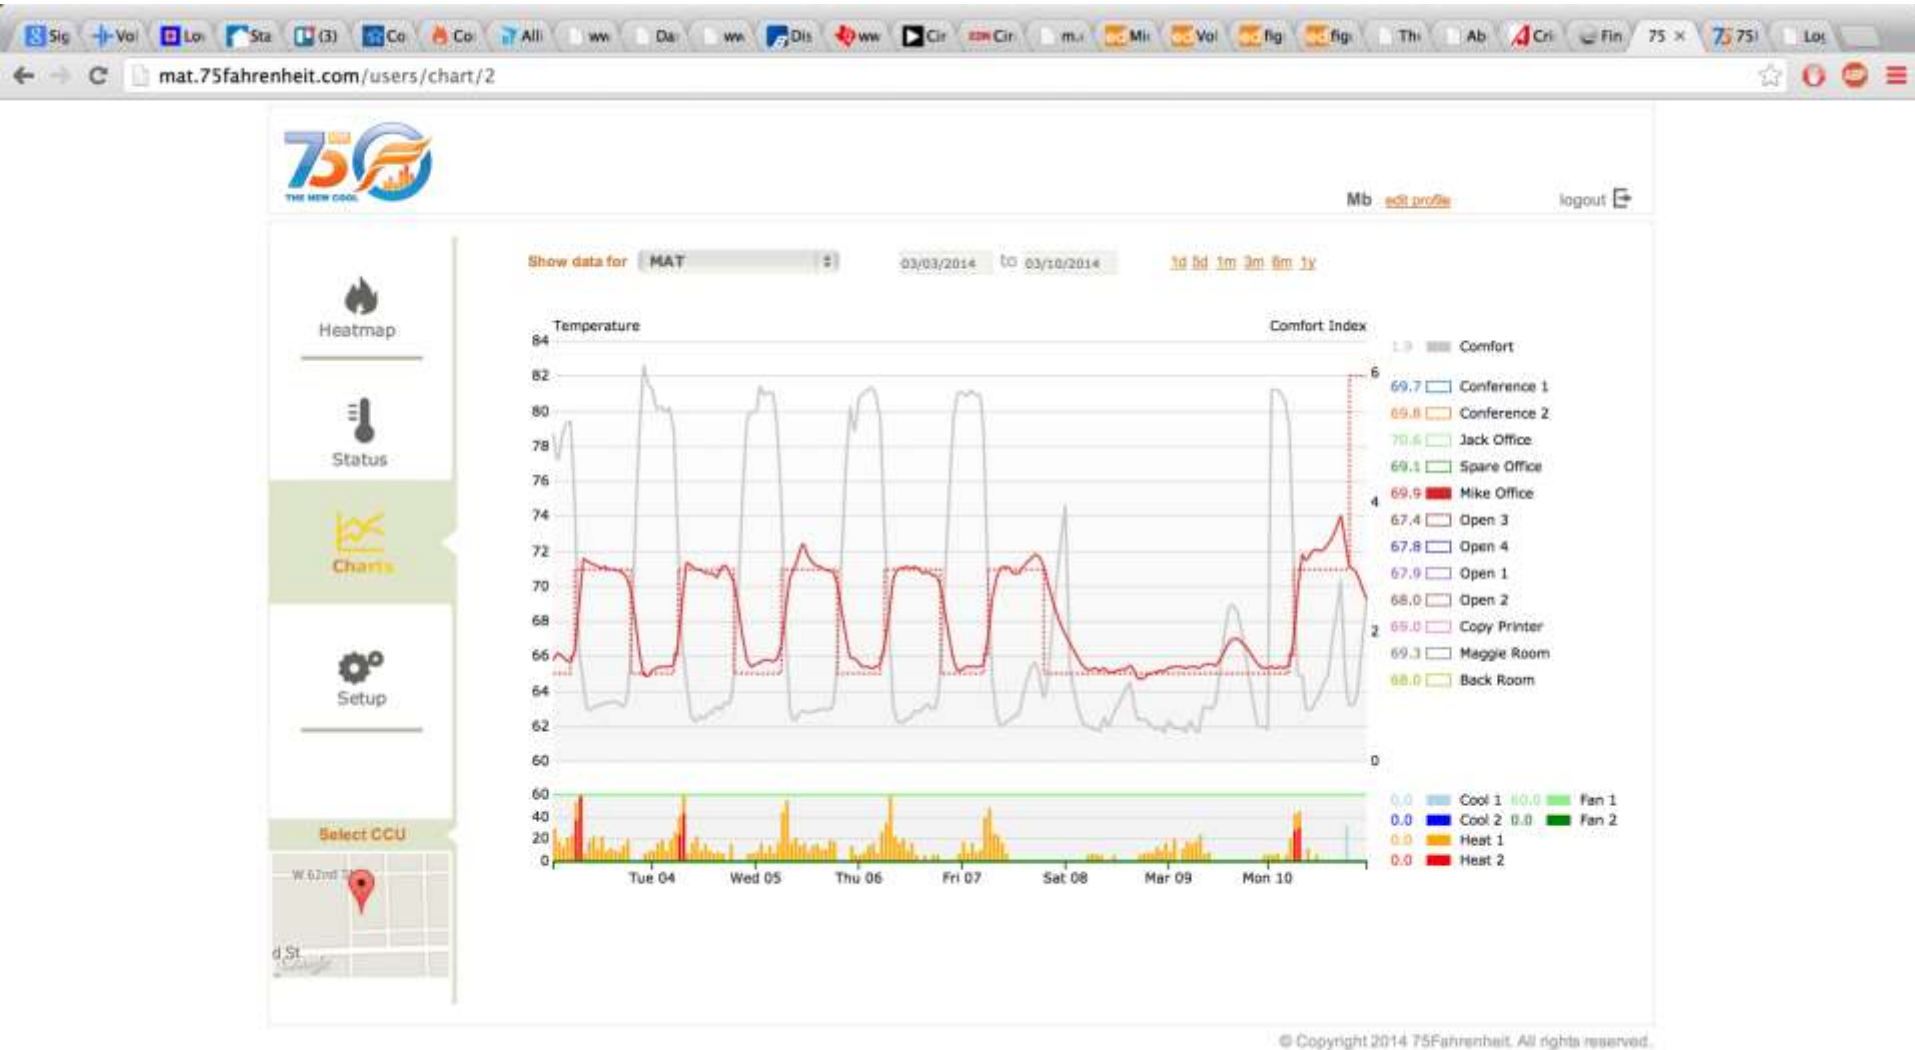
Sig Vo Lo Sta (3) Co Co All ww Da ww Dis ww Cir Cir m. Mi Vol fig fig Th Ab Cri Fin 75 × 75 Lo

mat.75fahrenheit.com/users/chart/2

THE NEW COOL

Mb edit profile logout

Heatmap

Status

Charts

Setup

Select CCU

W 62nd St

d St

Show data for MAT 03/03/2014 to 03/10/2014 1d 5d 1m 3m 6m 1y

Temperature

Comfort Index

84
82
80
78
76
74
72
70
68
66
64
62
60

6
4
2
0

60
40
20
0

Tue 04 Wed 05 Thu 06 Fri 07 Sat 08 Mar 09 Mon 10

1.9 Comfort
69.7 Conference 1
69.8 Conference 2
70.6 Jack Office
69.1 Spare Office
69.9 Mike Office
67.4 Open 3
67.8 Open 4
67.9 Open 1
68.0 Open 2
69.0 Copy Printer
69.3 Maggie Room
68.0 Back Room

0.0 Cool 1 60.0 Fan 1
0.0 Cool 2 0.0 Fan 2
0.0 Heat 1
0.0 Heat 2

© Copyright 2014 75Fahrenheit. All rights reserved.